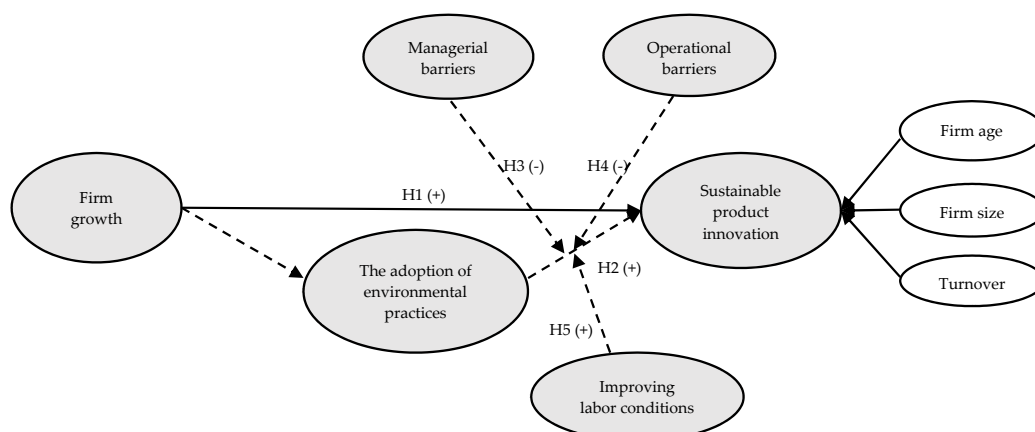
Managerial barriers

Operational barriers

Firm age

H3 (-)

H4 (-)

Firm growth

H1 (+)

Sustainable product innovation

Firm size

The adoption of environmental practices

H2 (+)

Turnover

H5 (+)

Improving labor conditions